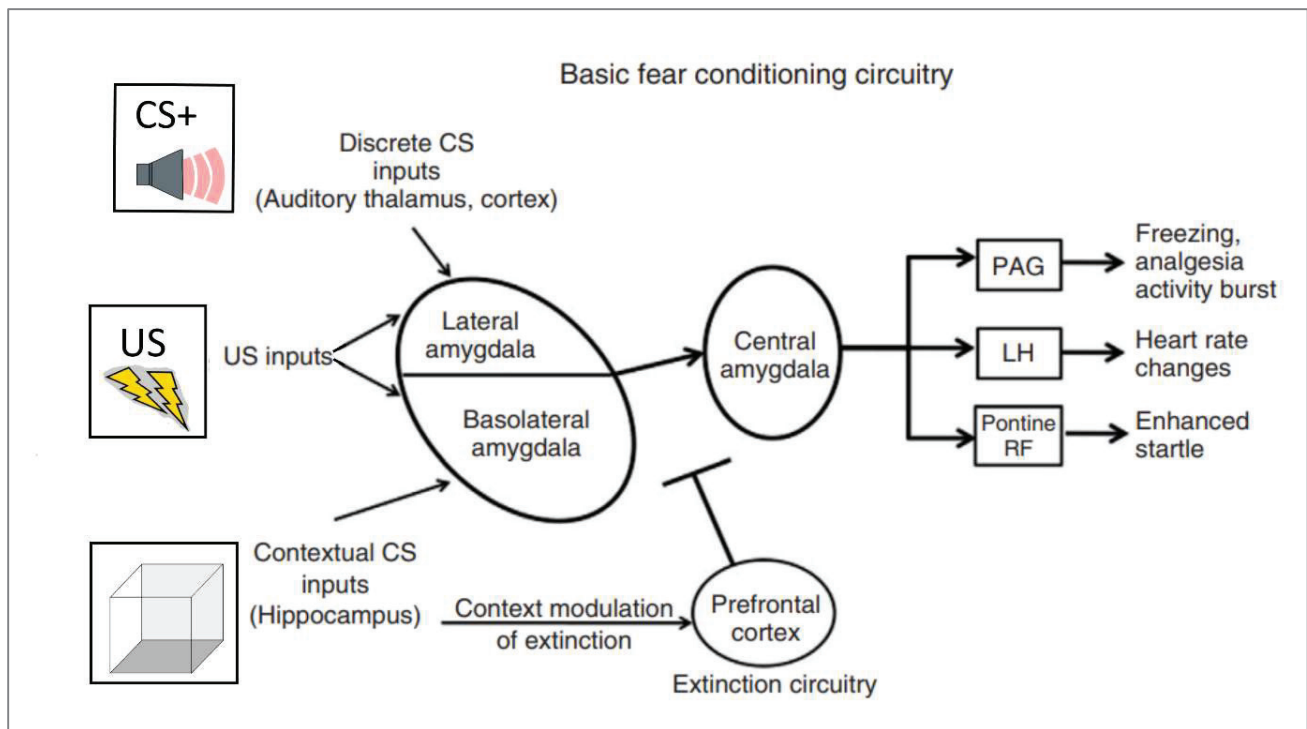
Basic fear conditioning circuitry

CS+

Discrete CS inputs (Auditory thalamus, cortex)

US

US inputs

Lateral amygdala

Basolateral amygdala

Central amygdala

PAG

Freezing, analgesia activity burst

LH

Heart rate changes

Pontine RF

Enhanced startle

Contextual CS inputs (Hippocampus)

Context modulation of extinction

Prefrontal cortex

Extinction circuitry